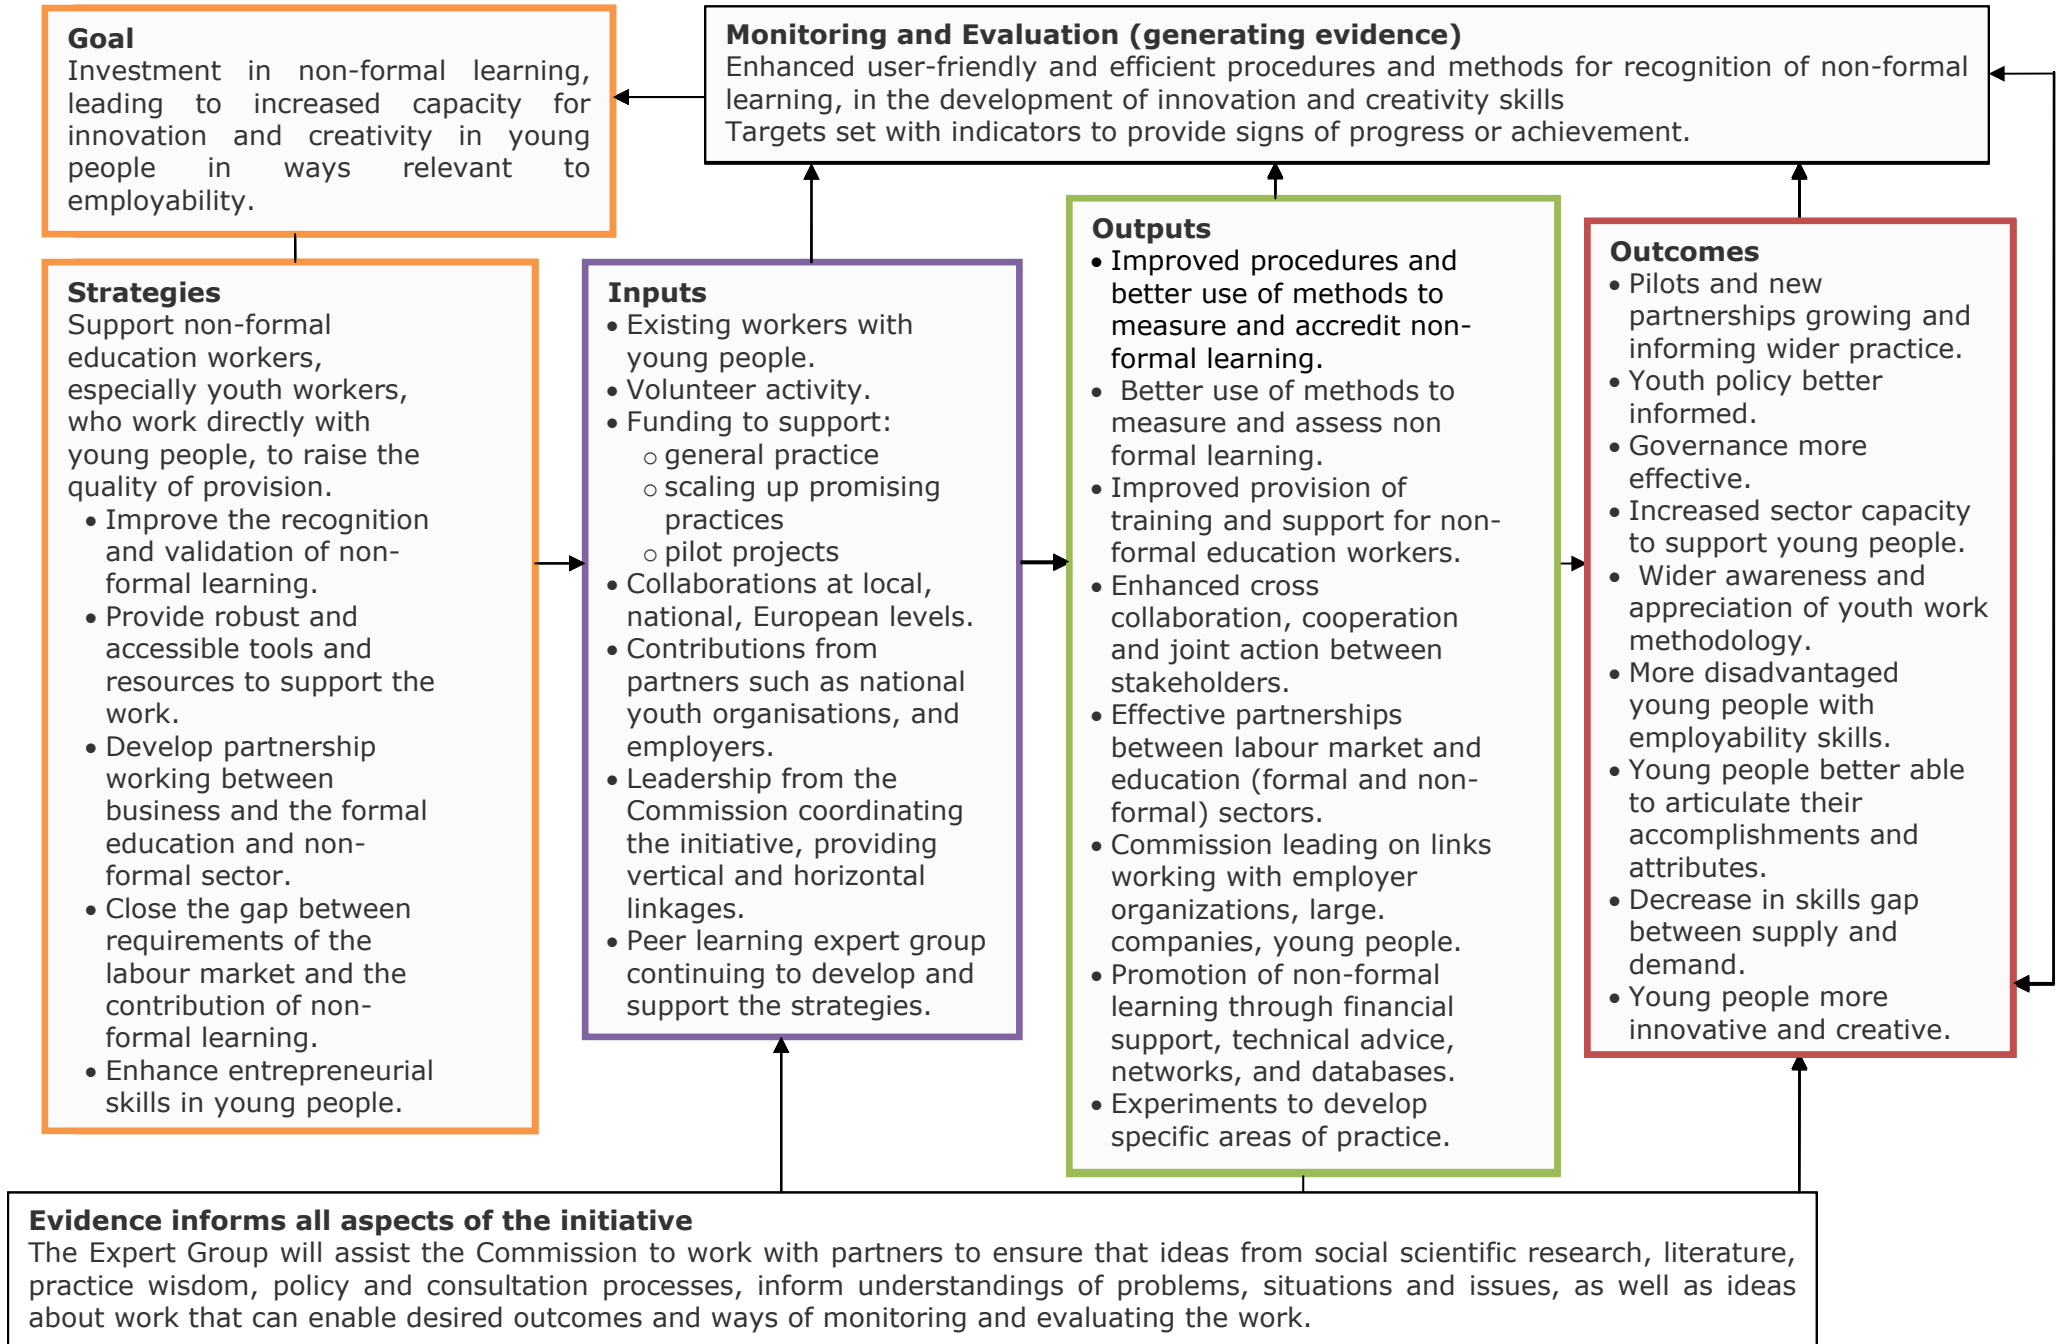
**Goal**
Investment in non-formal learning, leading to increased capacity for innovation and creativity in young people in ways relevant to employability.

**Monitoring and Evaluation (generating evidence)**
Enhanced user-friendly and efficient procedures and methods for recognition of non-formal learning, in the development of innovation and creativity skills
Targets set with indicators to provide signs of progress or achievement.

**Strategies**
Support non-formal education workers, especially youth workers, who work directly with young people, to raise the quality of provision.
- Improve the recognition and validation of non-formal learning.
- Provide robust and accessible tools and resources to support the work.
- Develop partnership working between business and the formal education and non-formal sector.
- Close the gap between requirements of the labour market and the contribution of non-formal learning.
- Enhance entrepreneurial skills in young people.

**Inputs**
- Existing workers with young people.
- Volunteer activity.
- Funding to support:
  - general practice
  - scaling up promising practices
  - pilot projects
- Collaborations at local, national, European levels.
- Contributions from partners such as national youth organisations, and employers.
- Leadership from the Commission coordinating the initiative, providing vertical and horizontal linkages.
- Peer learning expert group continuing to develop and support the strategies.

**Outputs**
- Improved procedures and better use of methods to measure and accredit non-formal learning.
- Better use of methods to measure and assess non formal learning.
- Improved provision of training and support for non-formal education workers.
- Enhanced cross collaboration, cooperation and joint action between stakeholders.
- Effective partnerships between labour market and education (formal and non-formal) sectors.
- Commission leading on links working with employer organizations, large. companies, young people.
- Promotion of non-formal learning through financial support, technical advice, networks, and databases.
- Experiments to develop specific areas of practice.

**Outcomes**
- Pilots and new partnerships growing and informing wider practice.
- Youth policy better informed.
- Governance more effective.
- Increased sector capacity to support young people.
- Wider awareness and appreciation of youth work methodology.
- More disadvantaged young people with employability skills.
- Young people better able to articulate their accomplishments and attributes.
- Decrease in skills gap between supply and demand.
- Young people more innovative and creative.

**Evidence informs all aspects of the initiative**
The Expert Group will assist the Commission to work with partners to ensure that ideas from social scientific research, literature, practice wisdom, policy and consultation processes, inform understandings of problems, situations and issues, as well as ideas about work that can enable desired outcomes and ways of monitoring and evaluating the work.